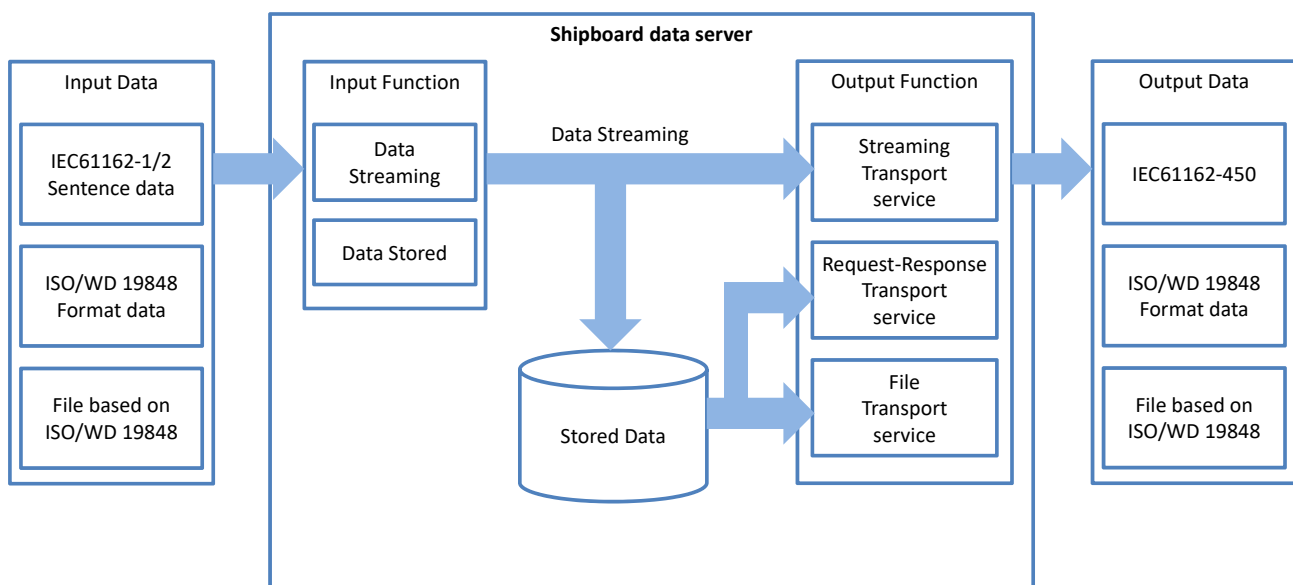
Shipboard data server

Input Data

IEC61162-1/2 Sentence data

ISO/WD 19848 Format data

File based on ISO/WD 19848

Input Function

Data Streaming

Data Stored

Data Streaming

Stored Data

Output Function

Streaming Transport service

Request-Response Transport service

File Transport service

Output Data

IEC61162-450

ISO/WD 19848 Format data

File based on ISO/WD 19848